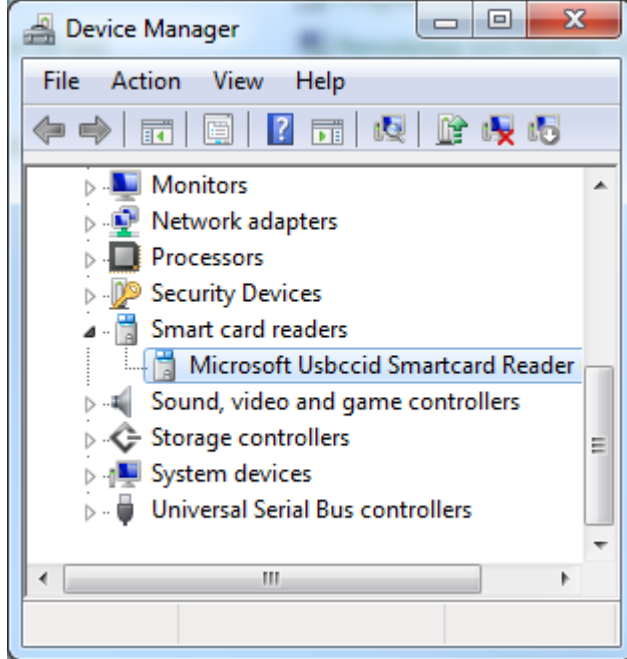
Device Manager

File Action View Help

Monitors
Network adapters
Processors
Security Devices
Smart card readers
Microsoft Usbccid Smartcard Reader
Sound, video and game controllers
Storage controllers
System devices
Universal Serial Bus controllers